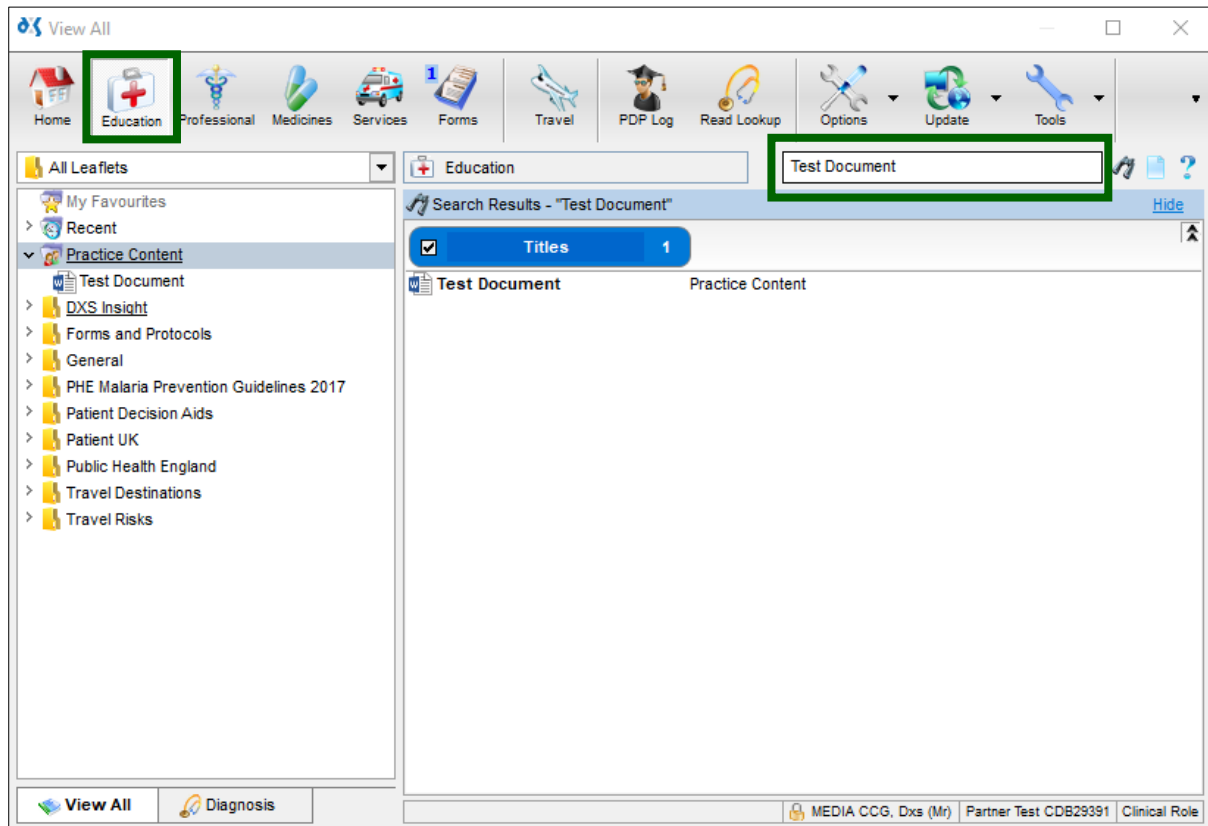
View All

Home
Education
Professional
Medicines
Services
1
Forms
Travel
PDP Log
Read Lookup
Options
Update
Tools

All Leaflets
Education
Test Document
?

My Favourites
Recent
Practice Content
Test Document
DXS Insight
Forms and Protocols
General
PHE Malaria Prevention Guidelines 2017
Patient Decision Aids
Patient UK
Public Health England
Travel Destinations
Travel Risks

Search Results - "Test Document"
Hide
Titles 1

Test Document
Practice Content

View All
Diagnosis

MEDIA CCG, Dxs (Mr)
Partner Test CDB29391
Clinical Role